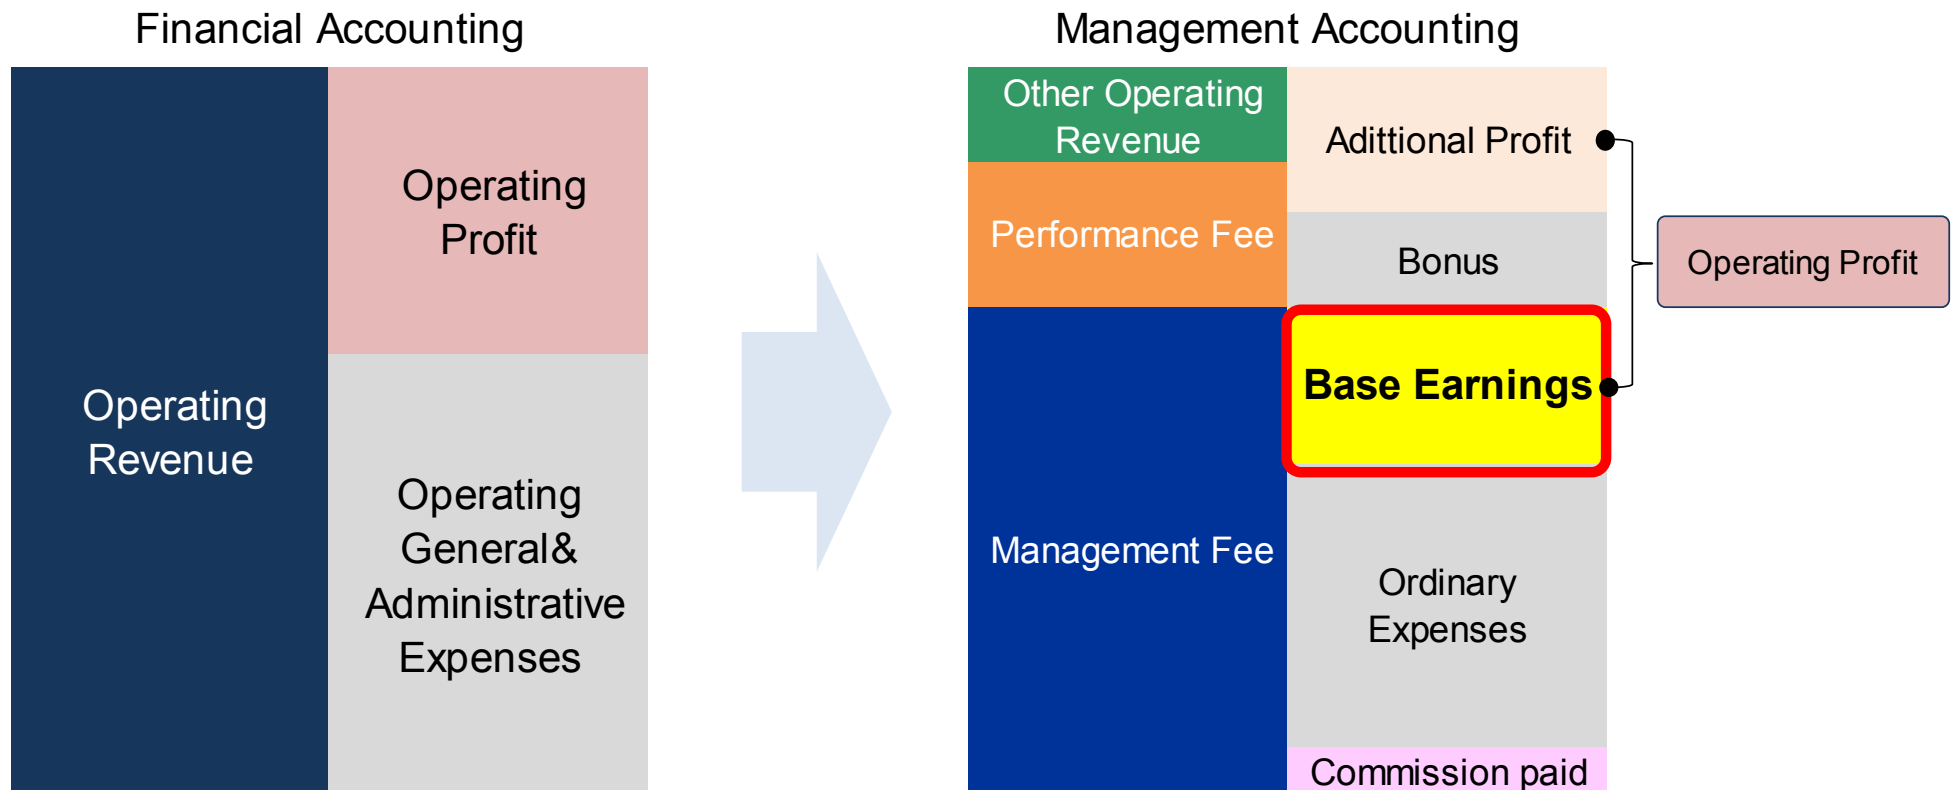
Financial Accounting

Operating Revenue

Operating Profit

Operating General& Administrative Expenses

Management Accounting

Other Operating Revenue

Performance Fee

Management Fee

Adittional Profit

Bonus

Base Earnings

Ordinary Expenses

Commission paid

Operating Profit